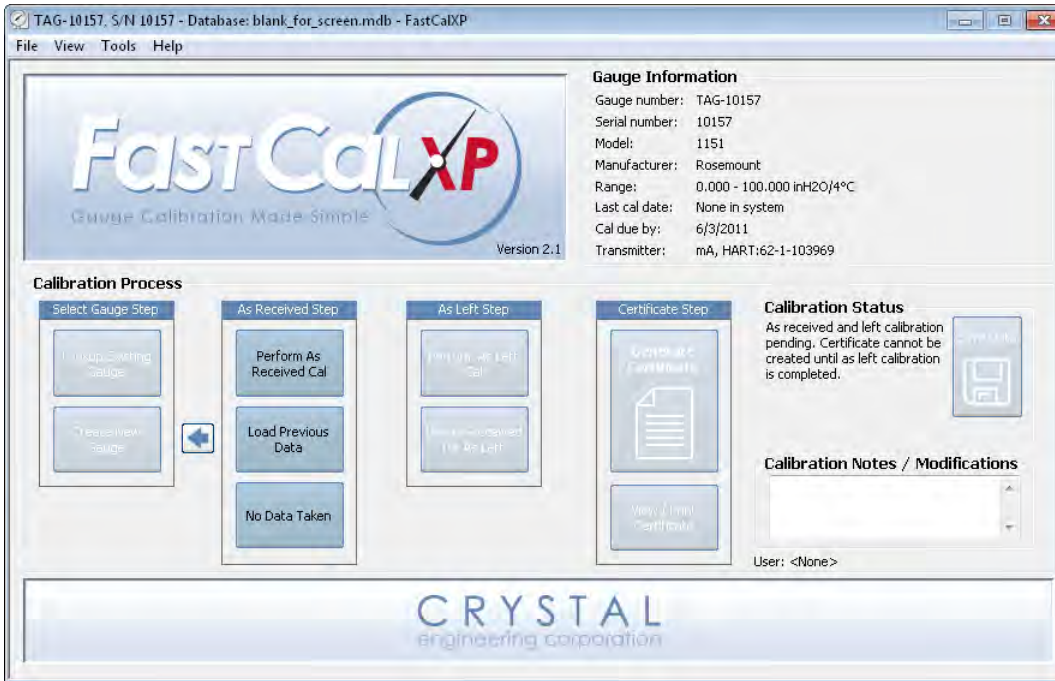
TAG-10157, S/N 10157 - Database: blank_for_screen.mdb - FastCalXP

File View Tools Help

FastCalXP

Gauge Calibration Made Simple

Version 2.1

Gauge Information

| | |
|---|---|
| Gauge number: | TAG-10157 |
| Serial number: | 10157 |
| Model: | 1151 |
| Manufacturer: | Rosemount |
| Range: | 0.000 - 100.000 inH2O/4°C |
| Last cal date: | None in system |
| Cal due by: | 6/3/2011 |
| Transmitter: | mA, HART:62-1-103969 |

Calibration Process

Select Gauge Step

Lookup Existing Gauge

Create New Gauge

As Received Step

Perform As Received Cal

Load Previous Data

No Data Taken

As Left Step

Perform As Left Cal

Use As Received for As Left

Certificate Step

Generate Certificate

View / Print Certificate

Calibration Status

As received and left calibration pending. Certificate cannot be created until as left calibration is completed.

Save Data

Calibration Notes / Modifications

User: <None>

CRYSTAL

engineering corporation